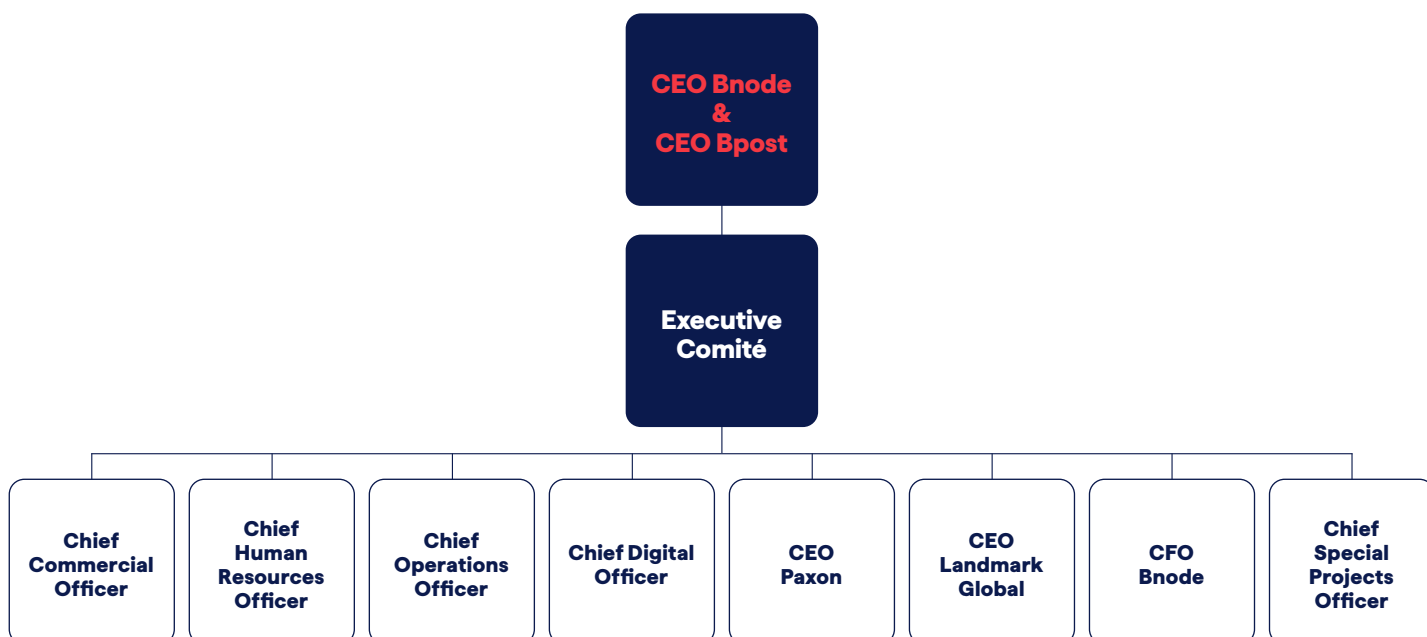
CEO Bnode
&
CEO Bpost

Executive Comité

Chief Commercial Officer

Chief Human Resources Officer

Chief Operations Officer

Chief Digital Officer

CEO Paxon

CEO Landmark Global

CFO Bnode

Chief Special Projects Officer